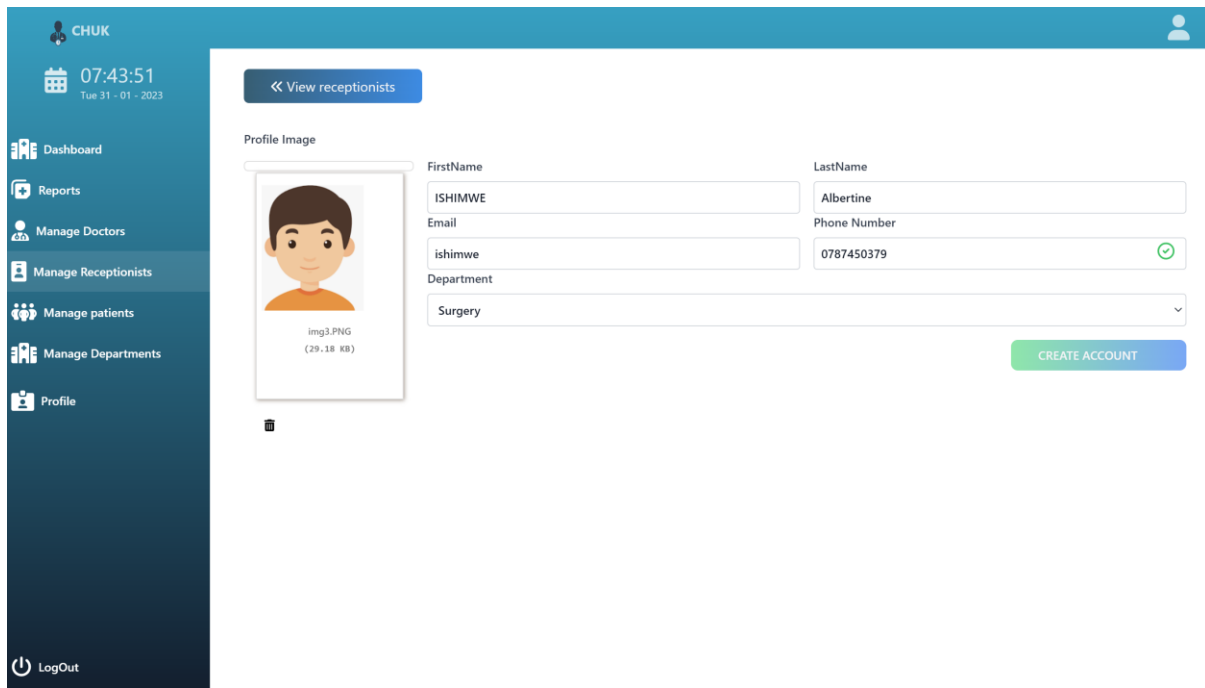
CHUK

07:43:51
Tue 31 - 01 - 2023

Dashboard
Reports
Manage Doctors
Manage Receptionists
Manage patients
Manage Departments
Profile

LogOut

« View receptionists

Profile Image

img3.PNG
(29.18 KB)

FirstName
ISHIMWE

LastName
Albertine

Email
ishimwe

Phone Number
0787450379

Department
Surgery

CREATE ACCOUNT